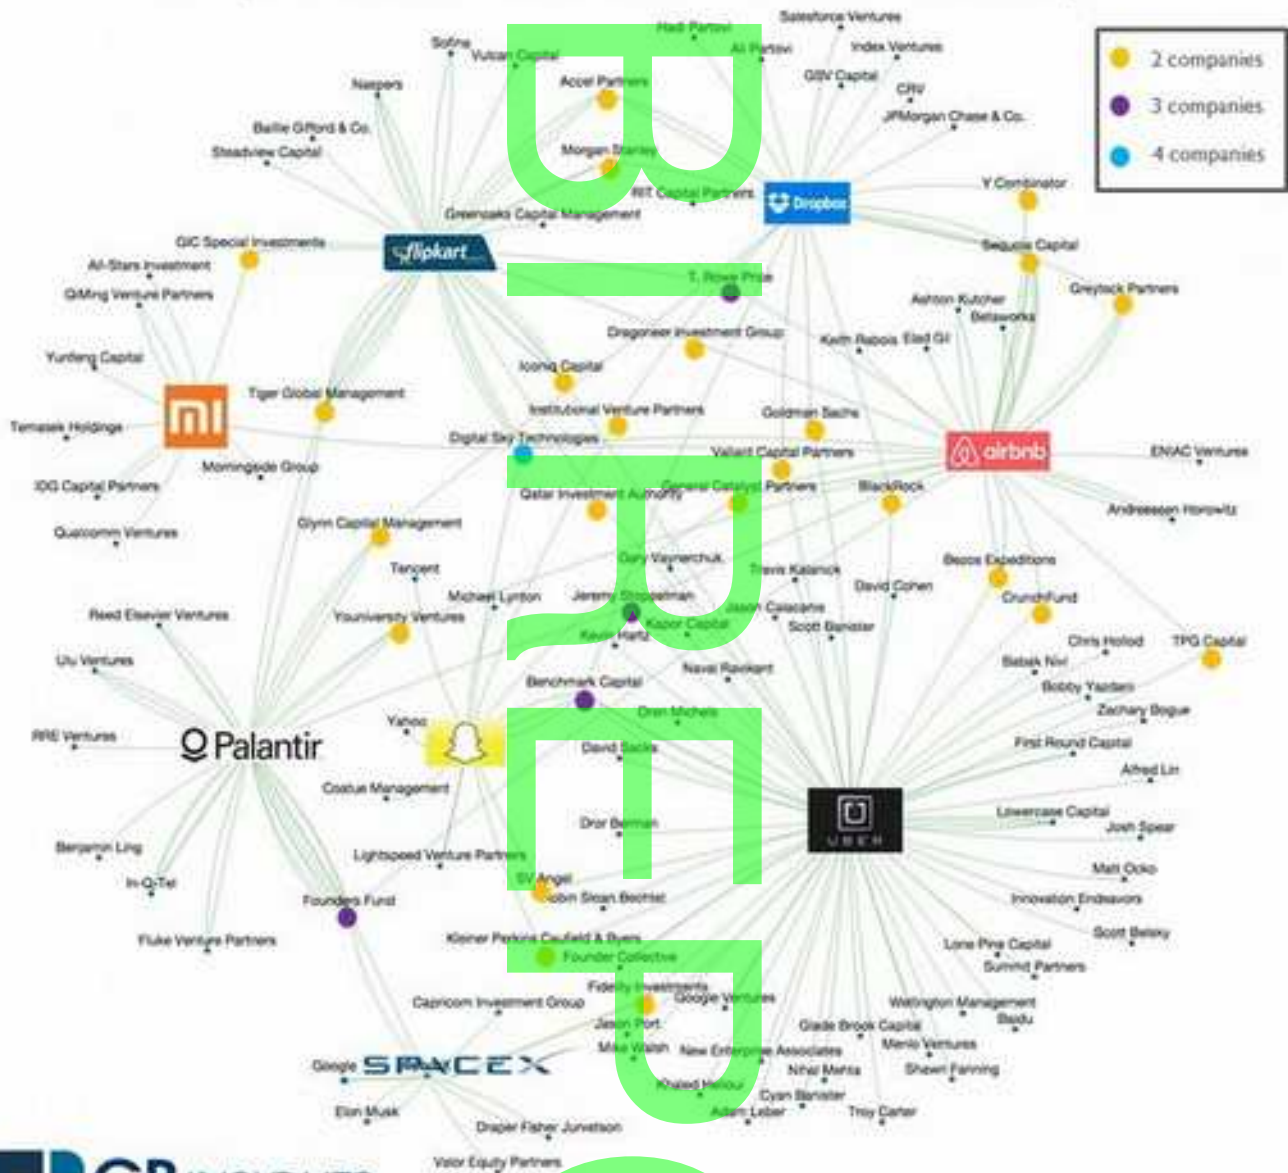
2 companies
3 companies
4 companies

Hadi Partovi
Salesforce Ventures
Sofina
Vulcan Capital
Ali Partovi
Index Ventures
Naspers
Accel Partners
GSV Capital
CRV
JPMorgan Chase & Co.
Baillie Gifford & Co.
Steadview Capital
Morgan Stanley
RIT Capital Partners
Dropbox
Y Combinator
Greenoaks Capital Management
flipkart
GIC Special Investments
Sequoia Capital
All-Stars Investment
T. Rowe Price
Greylock Partners
QiMing Venture Partners
Ashton Kutcher
Betaworks
Dragoneer Investment Group
Keith Rabois
Elad Gil
Yunfeng Capital
Iconiq Capital
Tiger Global Management
Temasek Holdings
Institutional Venture Partners
Goldman Sachs
Digital Sky Technologies
airbnb
ENIAC Ventures
Morningside Group
Valiant Capital Partners
IDG Capital Partners
General Catalyst Partners
BlackRock
Qatar Investment Authority
Andreessen Horowitz
Qualcomm Ventures
Glynn Capital Management
Gary Vaynerchuk
Bezos Expeditions
Travis Kalanick
Tencent
David Cohen
CrunchFund
Michael Lynton
Jeremy Stoppelman
Reed Elsevier Ventures
Youniversity Ventures
Jason Calacanis
Scott Banister
Chris Hollod
TPG Capital
Kapor Capital
Kevin Hartz
Babak Nivi
Naval Ravikant
Ulu Ventures
Benchmark Capital
Bobby Yazdani
Zachary Bogue
Oren Michels
Yahoo
RRE Ventures
Palantir
First Round Capital
David Sacks
Alfred Lin
Costue Management
Lowercase Capital
UBER
Josh Spear
Dror Berman
Benjamin Ling
Lightspeed Venture Partners
Matt Ocko
In-Q-Tel
SV Angel
Innovation Endeavors
Founders Fund
Sloan Beshiel
Scott Belsky
Fluke Venture Partners
Kleiner Perkins Caufield & Byers
Lone Pine Capital
Founder Collective
Summit Partners
Fidelity Investments
Capricorn Investment Group
Google Ventures
Wellington Management
Baidu
Jason Port
Glade Brook Capital
Mike Walsh
New Enterprise Associates
Menlo Ventures
Google
SPACEX
Nihal Mehta
Shawn Fanning
Khaled Helioui
Cyan Banister
Elon Musk
Adam Leber
Troy Carter
Draper Fisher Jurvetson
Valor Equity Partners
CB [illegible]